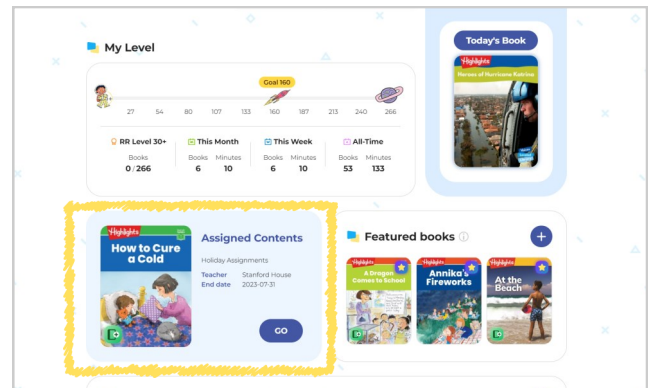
My Level

Goal 160

27 54 80 107 133 160 187 213 240 266

RR Level 30+
Books
0 / 266

This Month
Books 6
Minutes 10

This Week
Books 6
Minutes 10

All-Time
Books 53
Minutes 133

Today's Book

Highlights
Heroes of Hurricane Katrina

Highlights
How to Cure a Cold

Assigned Contents

Holiday Assignments

Teacher Stanford House
End date 2023-07-31

GO

Featured books

Highlights
A Dragon Comes to School

Highlights
Annika's Fireworks

Highlights
At the Beach